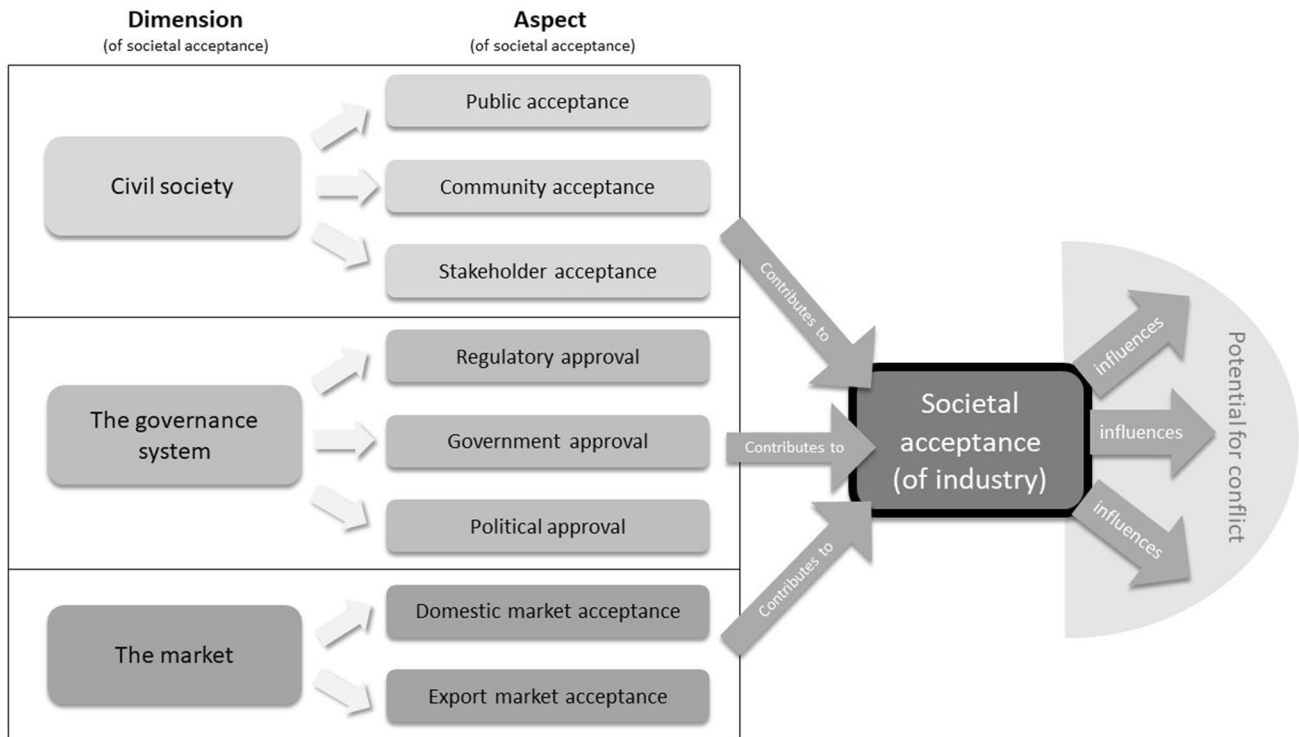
Dimension
(of societal acceptance)

Aspect
(of societal acceptance)

Civil society

Public acceptance

Community acceptance

Stakeholder acceptance

The governance system

Regulatory approval

Government approval

Political approval

The market

Domestic market acceptance

Export market acceptance

Contributes to

Contributes to

Contributes to

Societal acceptance (of industry)

influences

influences

influences

Potential for conflict